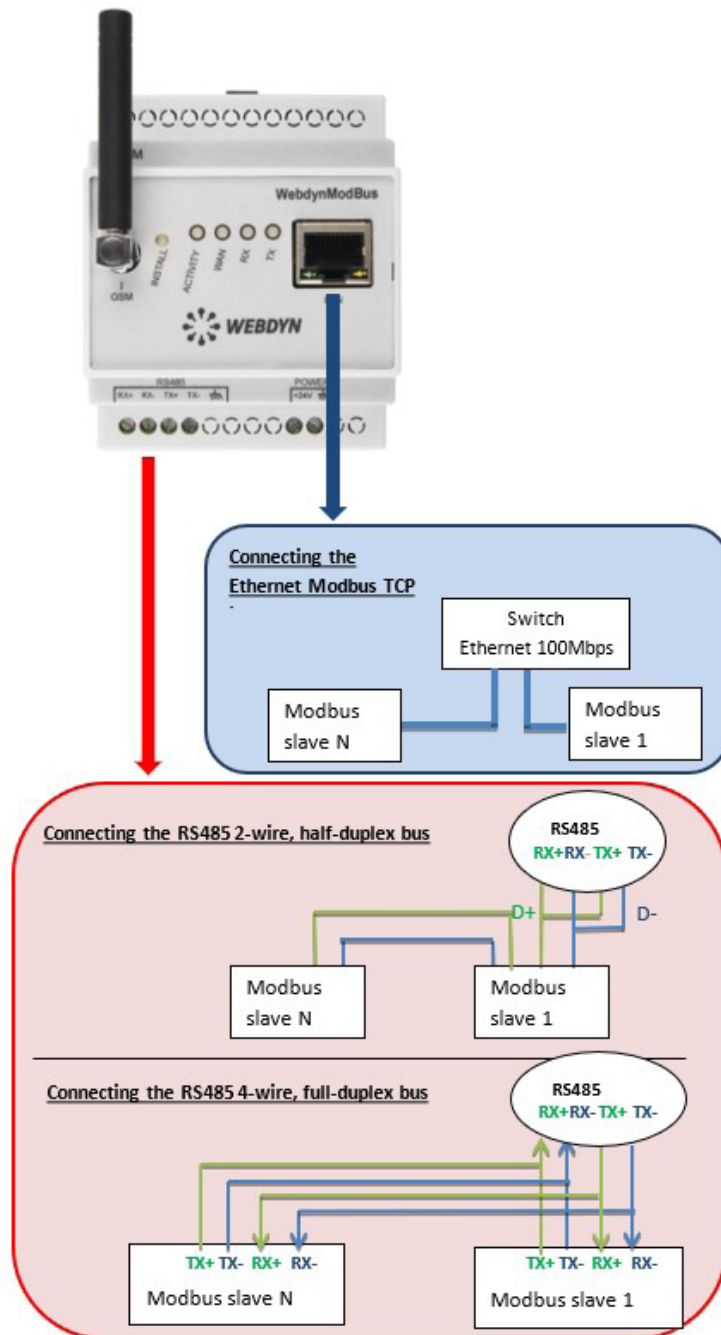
GSM
WebdynModBus
GSM INSTALL ACTIVITY WAN RX TX
WEBDYN
RS485
RX+ RX- TX+ TX-
POWER
+24V

Connecting the Ethernet Modbus TCP

Switch
Ethernet 100Mbps

Modbus slave N

Modbus slave 1

Connecting the RS485 2-wire, half-duplex bus

RS485
RX+ RX- TX+ TX-

D+

D-

Modbus slave N

Modbus slave 1

Connecting the RS485 4-wire, full-duplex bus

RS485
RX+ RX- TX+ TX-

TX+ TX- RX+ RX-
Modbus slave N

TX+ TX- RX+ RX-
Modbus slave 1